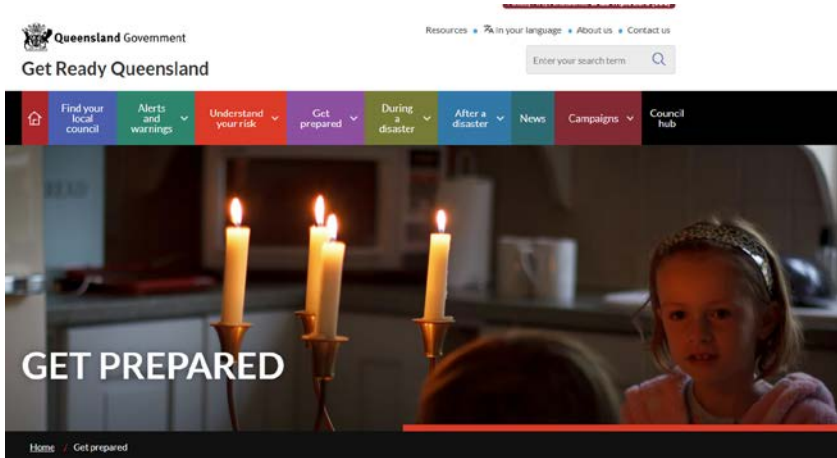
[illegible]

Queensland Government

Get Ready Queensland

Resources • In your language • About us • Contact us

Enter your search term

Find your local council

Alerts and warnings

Understand your risk

Get prepared

During a disaster

After a disaster

News

Campaigns

Council hub

GET PREPARED

Home / Get prepared